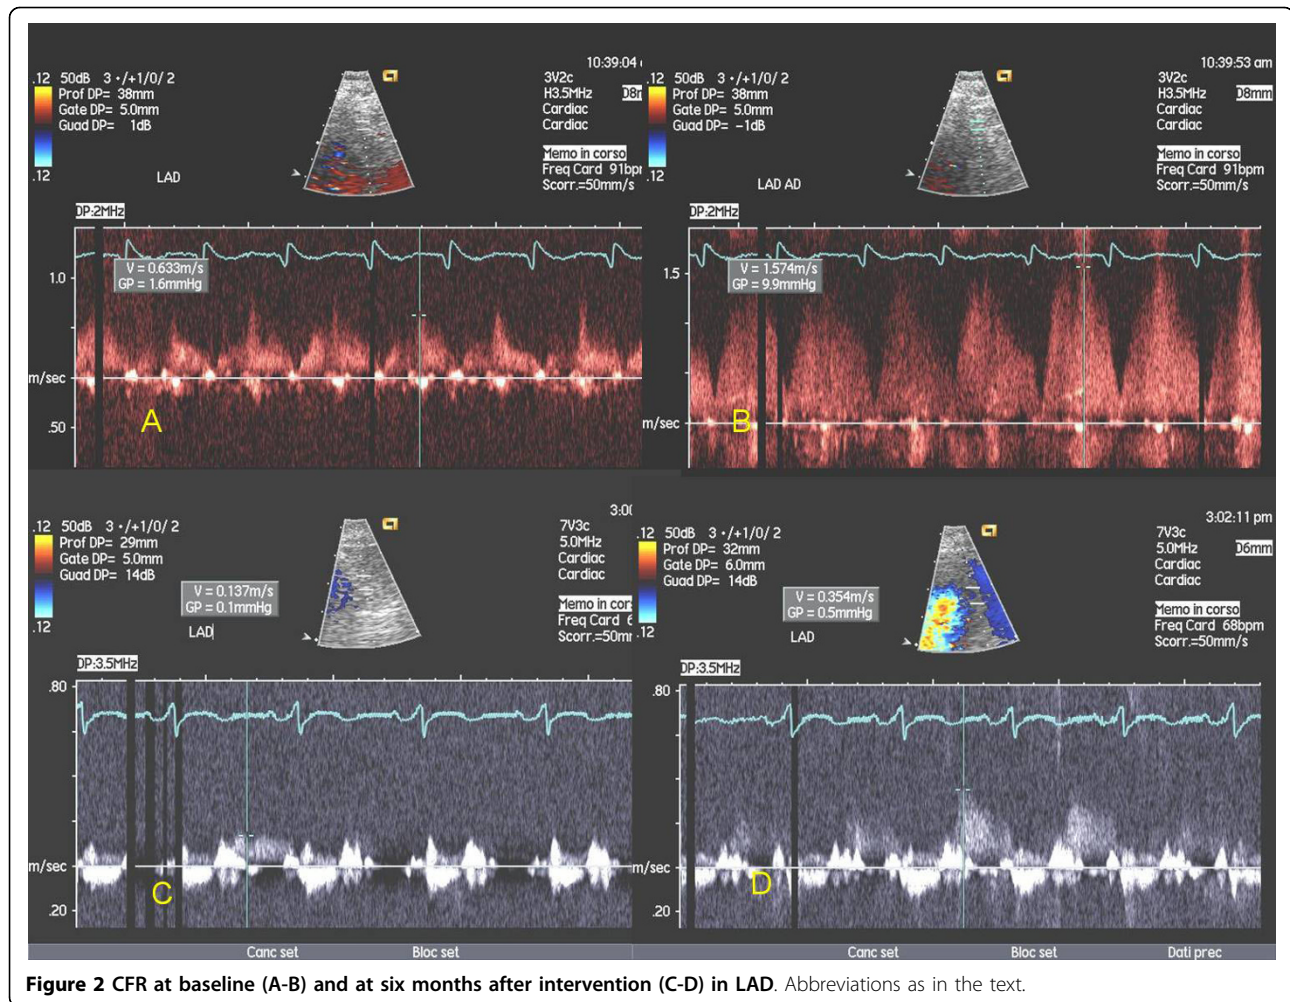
.12 50dB 3 •/+1/0/ 2
Prof DP= 38mm
Gate DP= 5.0mm
Guad DP= 1dB
.12
LAD

10:39:04
3V2c
H3.5MHz
Cardiac
Cardiac
D8r
Memo in corso
Freq Card 91bpi
Scorr.=50mm/s

DP:2MHz
V = 0.633m/s
GP = 1.6mmHg
1.0
m/sec
.50
A

.12 50dB 3 •/+1/0/ 2
Prof DP= 38mm
Gate DP= 5.0mm
Guad DP= -1dB
.12
LAD AD

10:39:53 am
3V2c
H3.5MHz
Cardiac
Cardiac
D8mm
Memo in corso
Freq Card 91bpm
Scorr.=50mm/s

DP:2MHz
V = 1.574m/s
GP = 9.9mmHg
1.5
m/sec
B

.12 50dB 3 •/+1/0/ 2
Prof DP= 29mm
Gate DP= 5.0mm
Guad DP= 14dB
.12
V = 0.137m/s
GP = 0.1mmHg
LAD

3:0
7V3c
5.0MHz
Cardiac
Cardiac
Memo in cor
Freq Card 6
Scorr.=50m

DP:3.5MHz
.80
m/sec
.20
C

.12 50dB 3 •/+1/0/ 2
Prof DP= 32mm
Gate DP= 6.0mm
Guad DP= 14dB
.12
V = 0.354m/s
GP = 0.5mmHg
LAD

3:02:11 pm
7V3c
5.0MHz
D6mm
Cardiac
Cardiac
Memo in corso
Freq Card 68bpm
Scorr.=50mm/s

DP:3.5MHz
.80
m/sec
.20
D

Canc set
Bloc set
Canc set
Bloc set
Dati prec

**Figure 2 CFR at baseline (A-B) and at six months after intervention (C-D) in LAD**. Abbreviations as in the text.